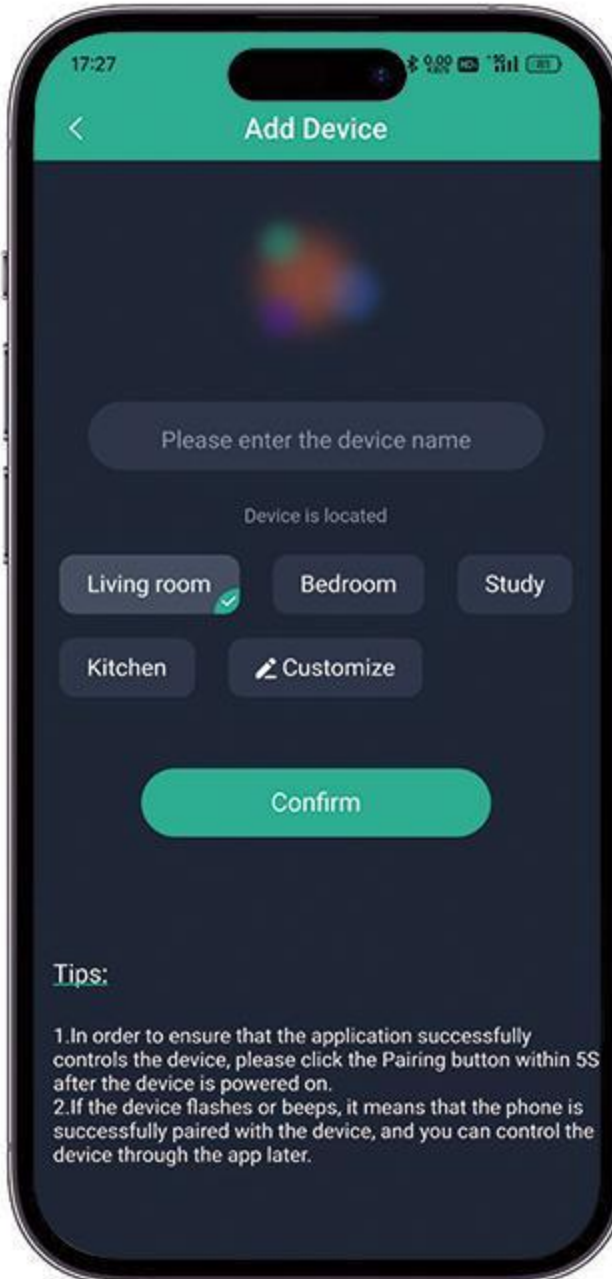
17:27

Add Device

Please enter the device name

Device is located

Living room

Bedroom

Study

Kitchen

Customize

Confirm

Tips:

1.In order to ensure that the application successfully controls the device, please click the Pairing button within 5S after the device is powered on.
2.If the device flashes or beeps, it means that the phone is successfully paired with the device, and you can control the device through the app later.